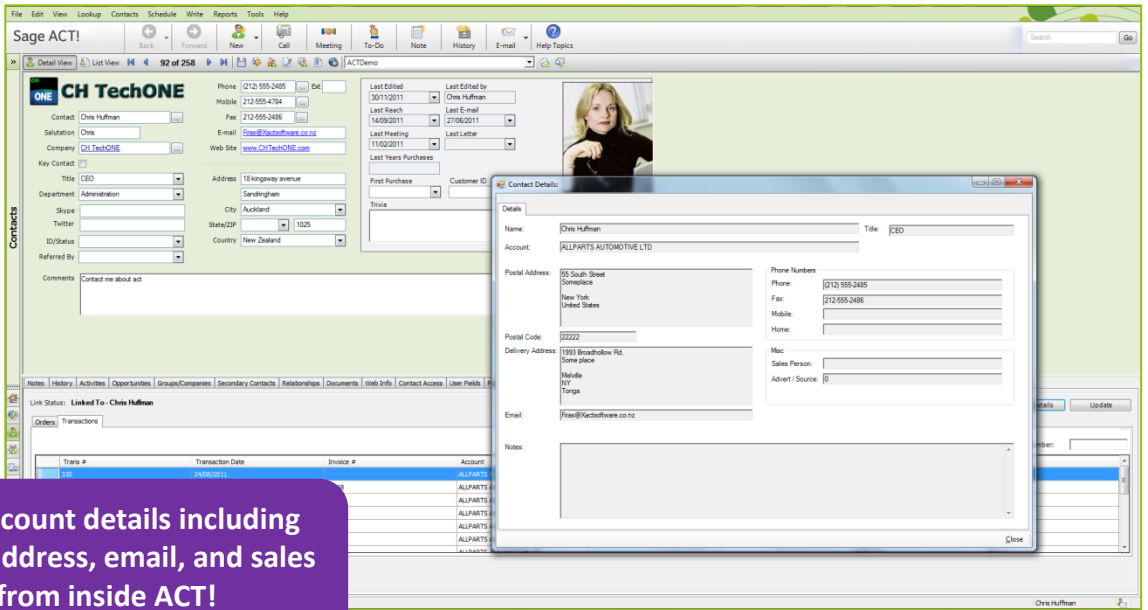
File Edit View Lookup Contacts Schedule Write Reports Tools Help

Sage ACT!

Back Forward New Call Meeting To-Do Note History E-mail Help Topics

Search Go

Detail View List View 92 of 258 ACTDemo

CH TechONE

Contact Chris Huffman
Salutation Chris
Company CH TechONE
Key Contact
Title CEO
Department Administration
Skype
Twitter
ID/Status
Referred By

Phone (212) 555-2485 Ext
Mobile 212-555-4784
Fax 212-555-2486
E-mail Firas@Xactsoftware.co.nz
Web Site www.CHTechONE.com

Address 18 kingsway avenue
Sandringham
City Auckland
State/ZIP 1025
Country New Zealand

Last Edited 30/11/2011
Last Edited by Chris Huffman
Last Reach 14/09/2011
Last E-mail 27/06/2011
Last Meeting 11/02/2011
Last Letter
Last Years Purchases
First Purchase
Customer ID
Trivia

Comments Contact me about act

Contacts

Notes History Activities Opportunities Groups/Companies Secondary Contacts Relationships Documents Web Info Contact Access User Fields

Link Status: Linked To - Chris Huffman

Orders Transactions

| Trans # | Transaction Date | Invoice # | Account |
|---|---|---|---|
| 330 | 24/08/2011 | | ALLPARTS |
| | | | ALLPARTS |
| | | | ALLPARTS |
| | | | ALLPARTS |
| | | | ALLPARTS |
| | | | ALLPARTS |

Contact Details:

Details

Name: Chris Huffman
Title: CEO
Account: ALLPARTS AUTOMOTIVE LTD

Postal Address: 55 South Street
Someplace

New York
United States

Phone Numbers
Phone: (212) 555-2485
Fax: 212-555-2486
Mobile:
Home:

Postal Code: 22222
Delivery Address: 1993 Broadhollow Rd.
Some place

Melville
NY
Tonga

Misc
Sales Person:
Advert / Source: 0

Email: Firas@Xactsoftware.co.nz

Notes:

Close

Details Update

Number:

Chris Huffman

count details including
ddress, email, and sales
from inside ACT!